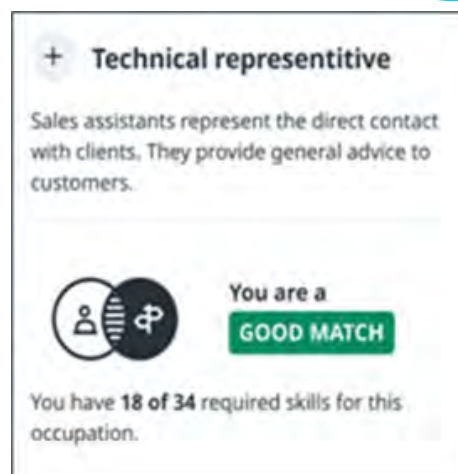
+ Technical representitive

Sales assistants represent the direct contact with clients. They provide general advice to customers.

You are a
GOOD MATCH

You have 18 of 34 required skills for this occupation.